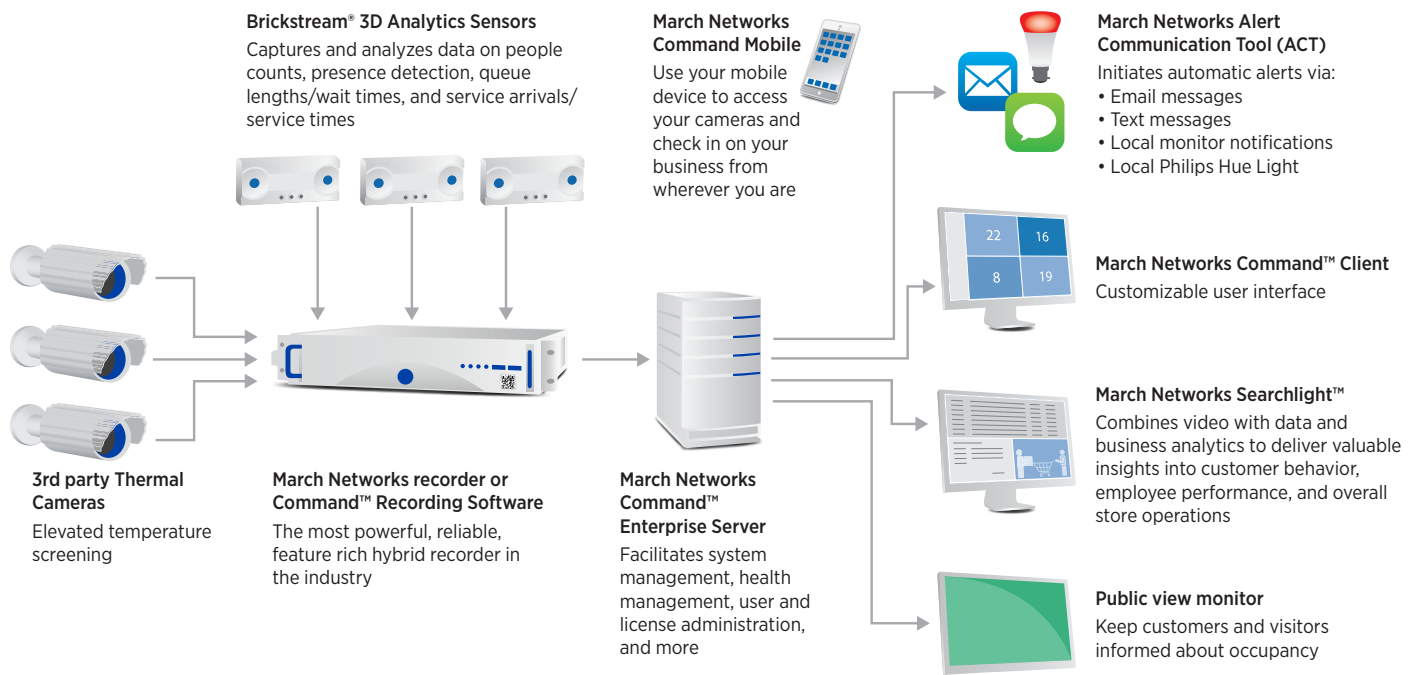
Brickstream® 3D Analytics Sensors
Captures and analyzes data on people counts, presence detection, queue lengths/wait times, and service arrivals/service times

March Networks Command Mobile
Use your mobile device to access your cameras and check in on your business from wherever you are

March Networks Alert Communication Tool (ACT)
Initiates automatic alerts via:
• Email messages
• Text messages
• Local monitor notifications
• Local Philips Hue Light

22
16
8
19

March Networks Command™ Client
Customizable user interface

March Networks Searchlight™
Combines video with data and business analytics to deliver valuable insights into customer behavior, employee performance, and overall store operations

Public view monitor
Keep customers and visitors informed about occupancy

3rd party Thermal Cameras
Elevated temperature screening

March Networks recorder or Command™ Recording Software
The most powerful, reliable, feature rich hybrid recorder in the industry

March Networks Command™ Enterprise Server
Facilitates system management, health management, user and license administration, and more